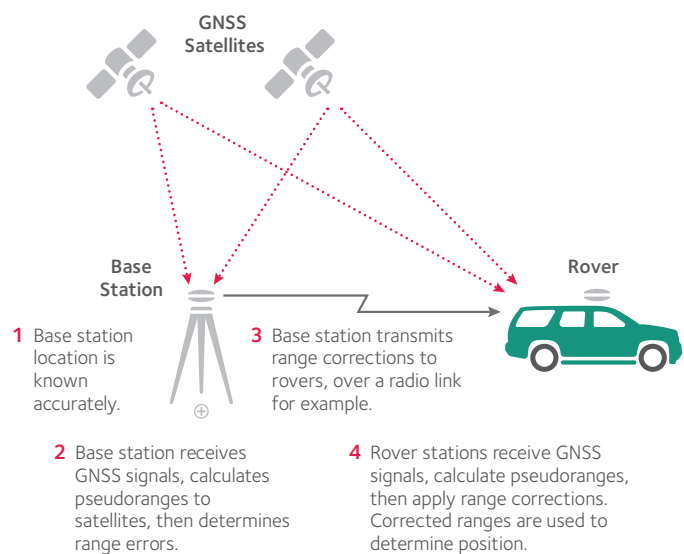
GNSS Satellites

Base Station

Rover

1 Base station location is known accurately.

3 Base station transmits range corrections to rovers, over a radio link for example.

2 Base station receives GNSS signals, calculates pseudoranges to satellites, then determines range errors.

4 Rover stations receive GNSS signals, calculate pseudoranges, then apply range corrections. Corrected ranges are used to determine position.